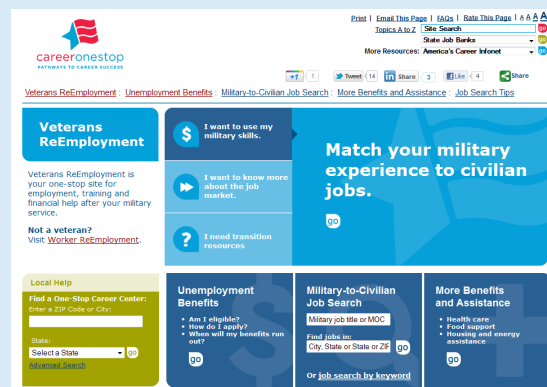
careeronestop
PATHWAYS TO CAREER SUCCESS

Print | Email This Page | FAQs | Rate This Page | A A A
Topics A to Z Site Search go
State Job Banks go
More Resources: America's Career Infonet go

+1 1 Tweet 14 in Share 3 Like 4 Share

Veterans ReEmployment : Unemployment Benefits : Military-to-Civilian Job Search : More Benefits and Assistance : Job Search Tips

Veterans ReEmployment

Veterans ReEmployment is your one-stop site for employment, training and financial help after your military service.

Not a veteran?
Visit Worker ReEmployment.

$ I want to use my military skills.

I want to know more about the job market.

? I need transition resources

Match your military experience to civilian jobs.

go

Local Help

Find a One-Stop Career Center:
Enter a ZIP Code or City:

State:
Select a State go
Advanced Search

Unemployment Benefits
• Am I eligible?
• How do I apply?
• When will my benefits run out?
go

Military-to-Civilian Job Search
Military job title or MOC
Find jobs in:
City, State or State or ZIP go
Or job search by keyword

More Benefits and Assistance
• Health care
• Food support
• Housing and energy assistance
go